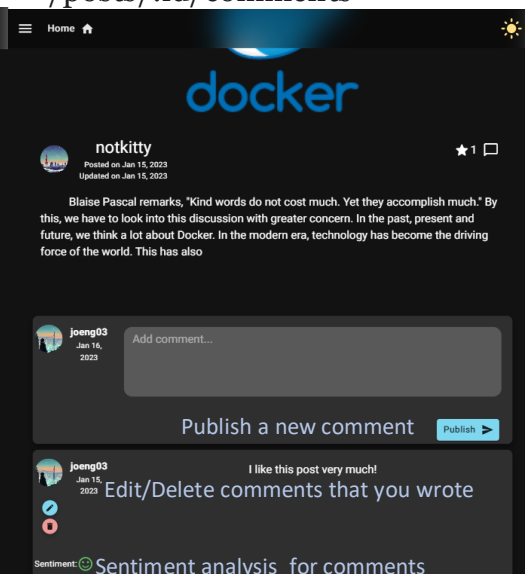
/posts/:id/comments

Home

docker

notkitty
Posted on Jan 15, 2023
Updated on Jan 15, 2023

1

Blaise Pascal remarks, "Kind words do not cost much. Yet they accomplish much." By this, we have to look into this discussion with greater concern. In the past, present and future, we think a lot about Docker. In the modern era, technology has become the driving force of the world. This has also

joeng03
Jan 16, 2023

Add comment...

Publish a new comment

Publish

joeng03
Jan 15, 2023

I like this post very much!

Edit/Delete comments that you wrote

Sentiment:

Sentiment analysis for comments